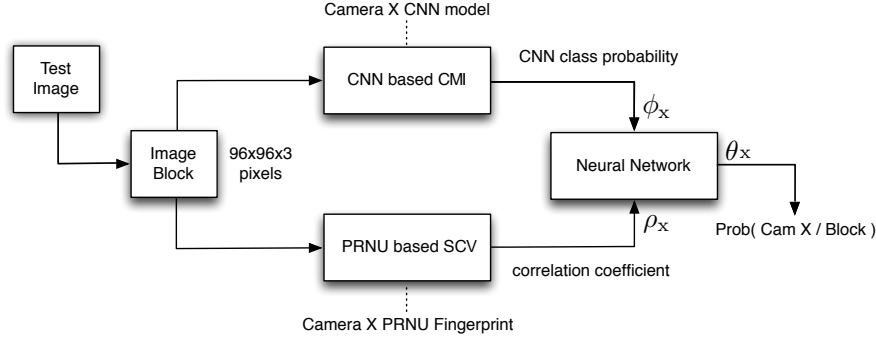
Camera X CNN model

Test Image

CNN based CMI

CNN class probability

$\phi_{\mathrm{X}}$

Image Block

96x96x3 pixels

Neural Network

$\theta_{\mathrm{X}}$

Prob( Cam X / Block )

$\rho_{\mathrm{X}}$

PRNU based SCV

correlation coefficient

Camera X PRNU Fingerprint